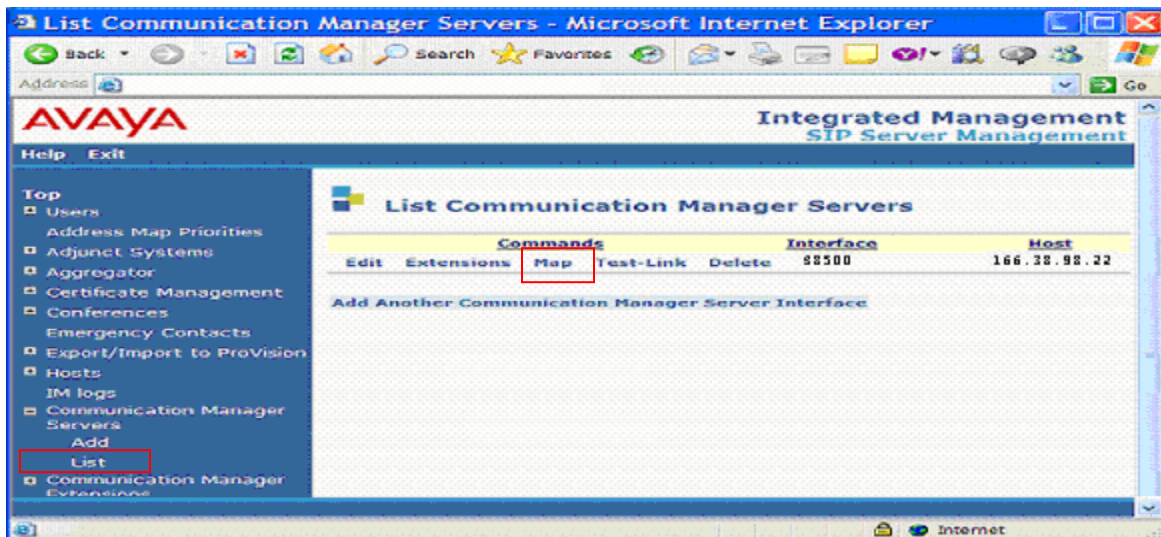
List Communication Manager Servers - Microsoft Internet Explorer

Back Search Favorites

Address Go

AVAYA

Integrated Management
SIP Server Management

Help Exit

Top
Users
Address Map Priorities
Adjunct Systems
Aggregator
Certificate Management
Conferences
Emergency Contacts
Export/Import to ProVision
Hosts
IM logs
Communication Manager Servers
Add
List
Communication Manager Extensions

List Communication Manager Servers

| Commands | Interface | Host |
|---|---|---|
| Edit Extensions Map Test-Link Delete | S8500 | 166.38.98.22 |

Add Another Communication Manager Server Interface

Internet